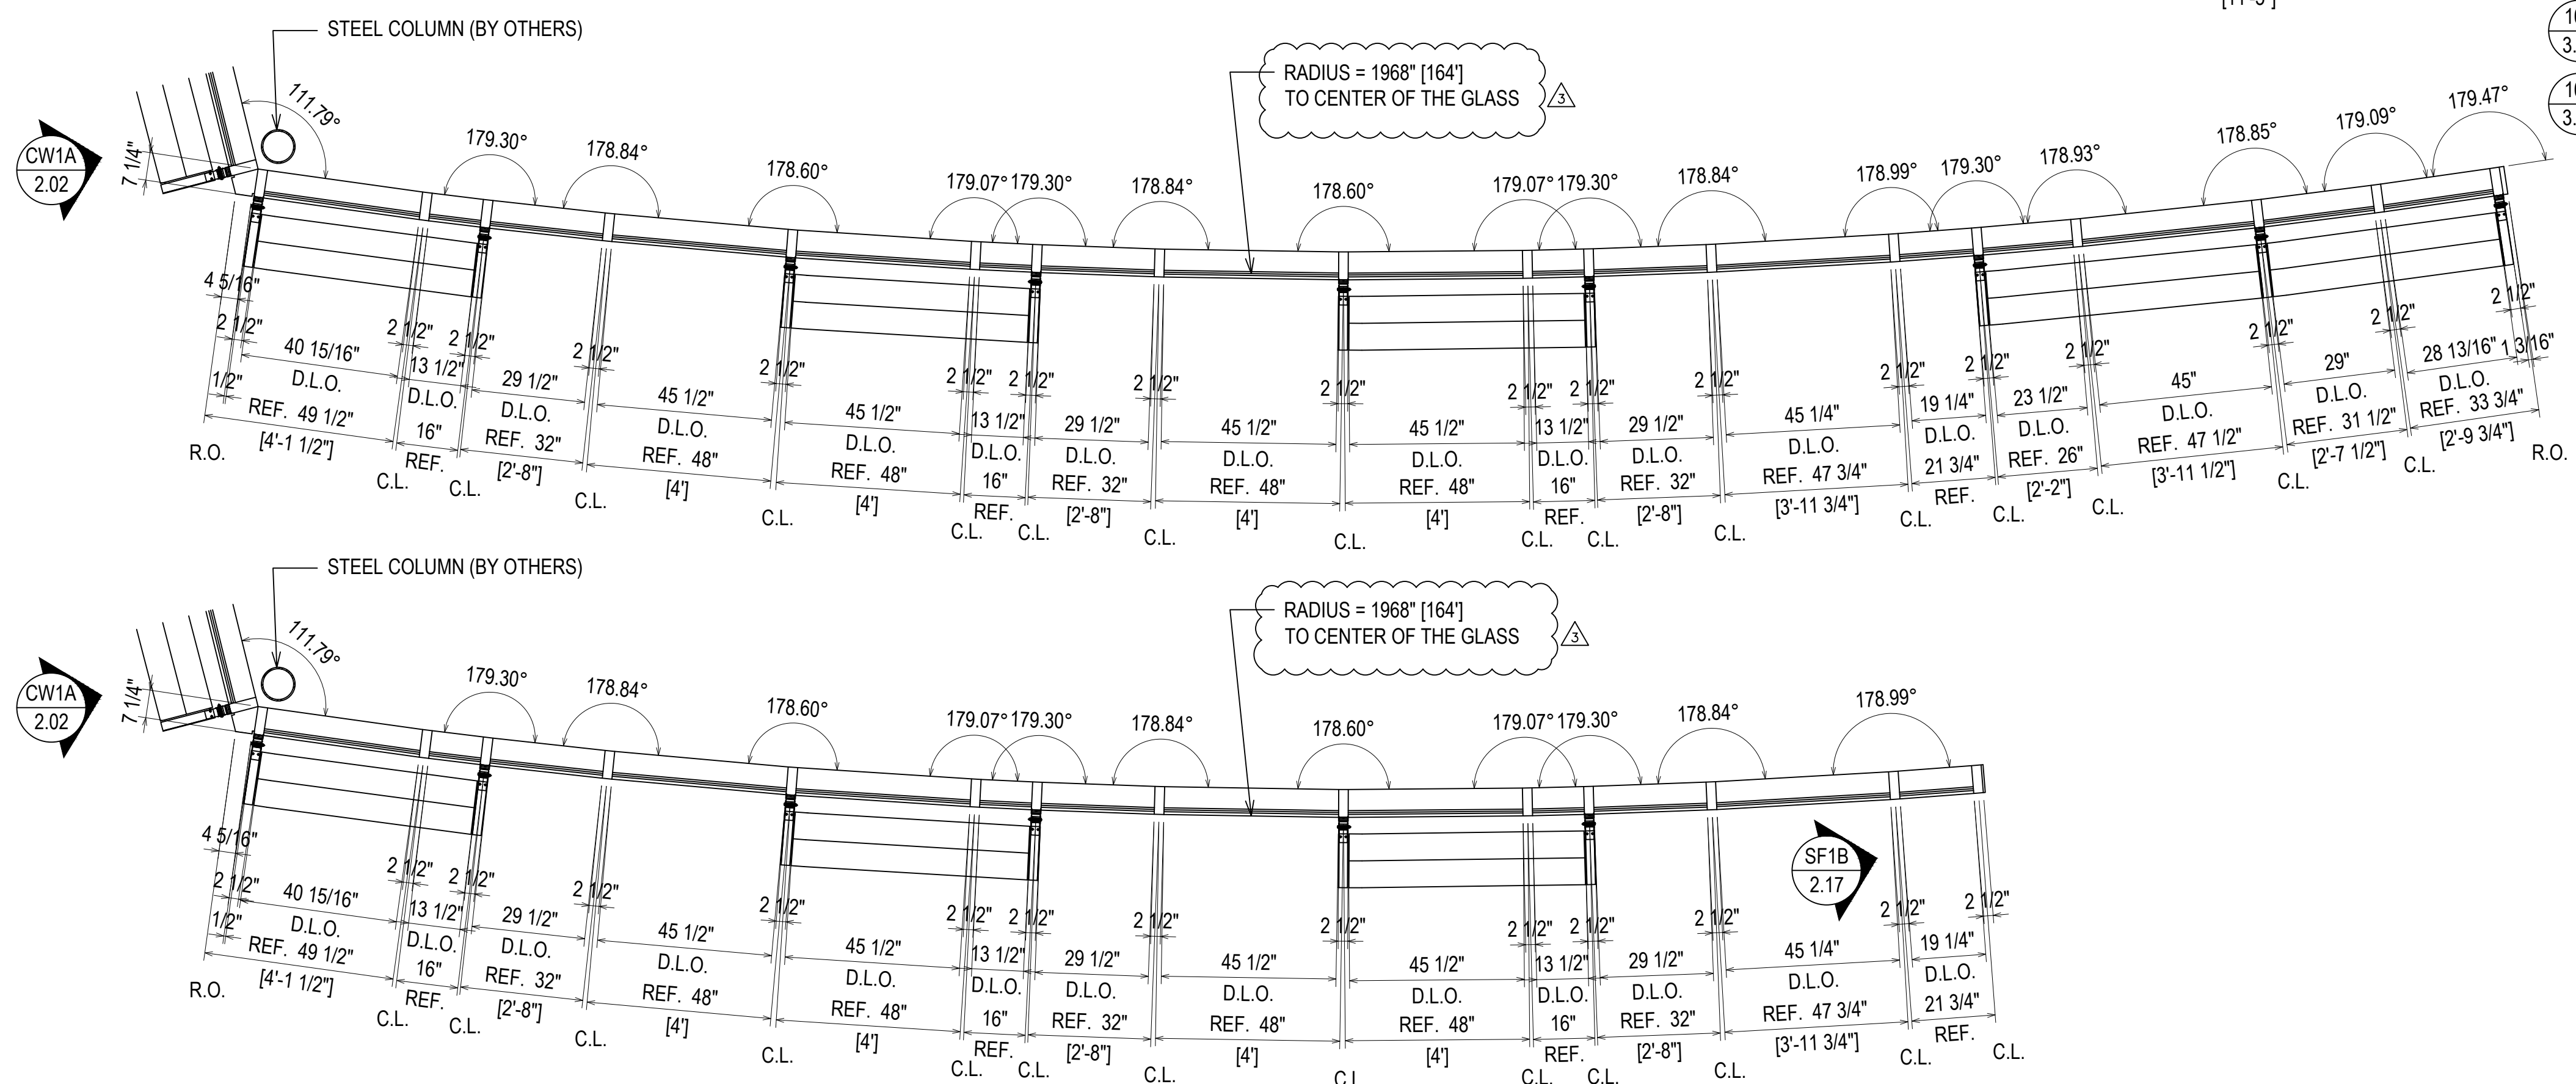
[11'-5"]

STEEL COLUMN (BY OTHERS)

RADIUS = 1968" [164']
TO CENTER OF THE GLASS
3

CW1A
2.02

111.79°

7 1/4"

179.30° 178.84° 178.60° 179.07° 179.30° 178.84° 178.60° 179.07° 179.30° 178.84° 178.99° 179.30° 178.93° 178.85° 179.09° 179.47°

4 5/16"
2 1/2"
1/2"
40 15/16"
D.L.O.
REF. 49 1/2"
[4'-1 1/2"]
R.O.

2 1/2"
13 1/2"
D.L.O.
16"
REF.
C.L.

2 1/2"
29 1/2"
D.L.O.
REF. 32"
[2'-8"]
C.L.

2 1/2"
45 1/2"
D.L.O.
REF. 48"
[4']
C.L.

2 1/2"
45 1/2"
D.L.O.
REF. 48"
[4']
C.L.

2 1/2"
13 1/2"
D.L.O.
16"
REF.
C.L.

2 1/2"
29 1/2"
D.L.O.
REF. 32"
[2'-8"]
C.L.

2 1/2"
45 1/2"
D.L.O.
REF. 48"
[4']
C.L.

2 1/2"
45 1/2"
D.L.O.
REF. 48"
[4']
C.L.

2 1/2"
13 1/2"
D.L.O.
16"
REF.
C.L.

2 1/2"
29 1/2"
D.L.O.
REF. 32"
[2'-8"]
C.L.

2 1/2"
45 1/4"
D.L.O.
REF. 47 3/4"
[3'-11 3/4"]
C.L.

2 1/2"
19 1/4"
D.L.O.
21 3/4"
REF.
C.L.

2 1/2"
23 1/2"
D.L.O.
REF. 26"
[2'-2"]
C.L.

2 1/2"
45"
D.L.O.
REF. 47 1/2"
[3'-11 1/2"]
C.L.

2 1/2"
29"
D.L.O.
REF. 31 1/2"
[2'-7 1/2"]
C.L.

2 1/2"
28 13/16"
1 3/16"
D.L.O.
REF. 33 3/4"
[2'-9 3/4"]
R.O.

STEEL COLUMN (BY OTHERS)

RADIUS = 1968" [164']
TO CENTER OF THE GLASS
3

CW1A
2.02

111.79°

7 1/4"

179.30° 178.84° 178.60° 179.07° 179.30° 178.84° 178.60° 179.07° 179.30° 178.84° 178.99°

SF1B
2.17

4 5/16"
2 1/2"
1/2"
40 15/16"
D.L.O.
REF. 49 1/2"
[4'-1 1/2"]
R.O.

2 1/2"
13 1/2"
D.L.O.
16"
REF.
C.L.

2 1/2"
29 1/2"
D.L.O.
REF. 32"
[2'-8"]
C.L.

2 1/2"
45 1/2"
D.L.O.
REF. 48"
[4']
C.L.

2 1/2"
45 1/2"
D.L.O.
REF. 48"
[4']
C.L.

2 1/2"
13 1/2"
D.L.O.
16"
REF.
C.L.

2 1/2"
29 1/2"
D.L.O.
REF. 32"
[2'-8"]
C.L.

2 1/2"
45 1/2"
D.L.O.
REF. 48"
[4']
C.L.

2 1/2"
45 1/2"
D.L.O.
REF. 48"
[4']
C.L.

2 1/2"
13 1/2"
D.L.O.
16"
REF.
C.L.

2 1/2"
29 1/2"
D.L.O.
REF. 32"
[2'-8"]
C.L.

2 1/2"
45 1/4"
D.L.O.
REF. 47 3/4"
[3'-11 3/4"]
C.L.

2 1/2"
2 1/2"
19 1/4"
D.L.O.
21 3/4"
REF.
C.L.